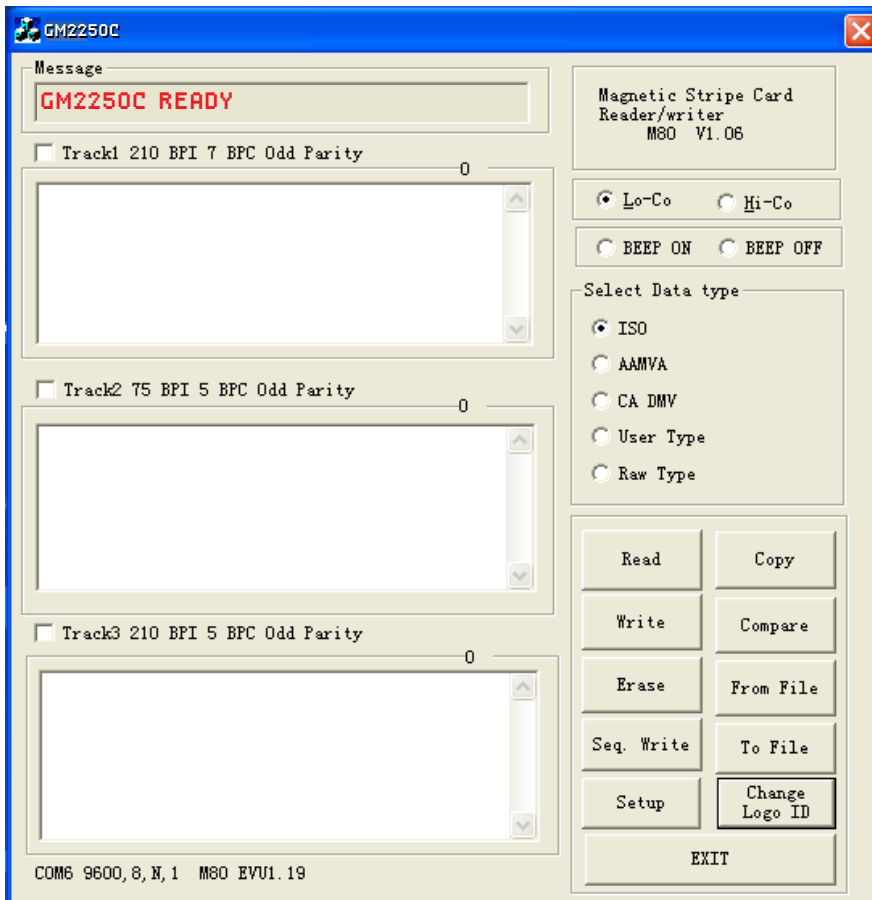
GM2250C

Message
GM2250C READY

Track1 210 BPI 7 BPC Odd Parity
0

Track2 75 BPI 5 BPC Odd Parity
0

Track3 210 BPI 5 BPC Odd Parity
0

COM6 9600,8,N,1 M80 EVU1.19

Magnetic Stripe Card Reader/writer
M80 V1.06

Lo-Co
Hi-Co

BEEP ON
BEEP OFF

Select Data type
ISO
AAMVA
CA DMV
User Type
Raw Type

Read
Copy
Write
Compare
Erase
From File
Seq. Write
To File
Setup
Change Logo ID
EXIT